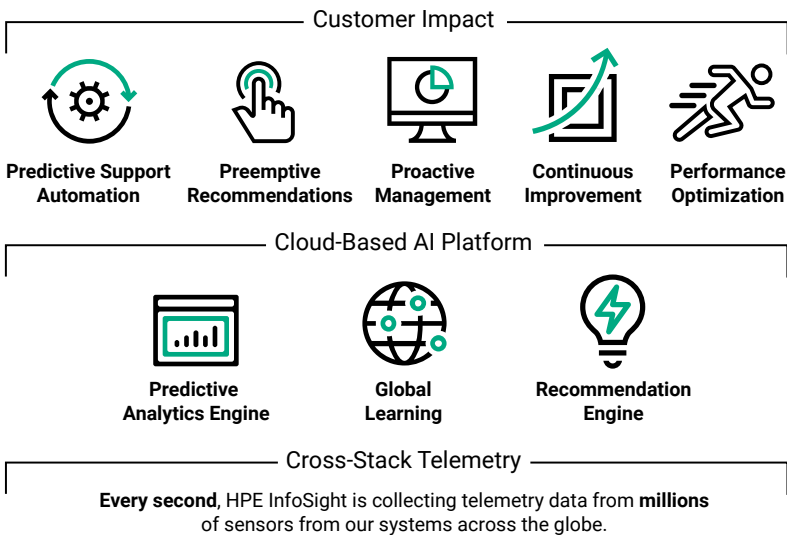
Customer Impact

Predictive Support Automation

Preemptive Recommendations

Proactive Management

Continuous Improvement

Performance Optimization

Cloud-Based AI Platform

Predictive Analytics Engine

Global Learning

Recommendation Engine

Cross-Stack Telemetry

**Every second**, HPE InfoSight is collecting telemetry data from **millions** of sensors from our systems across the globe.